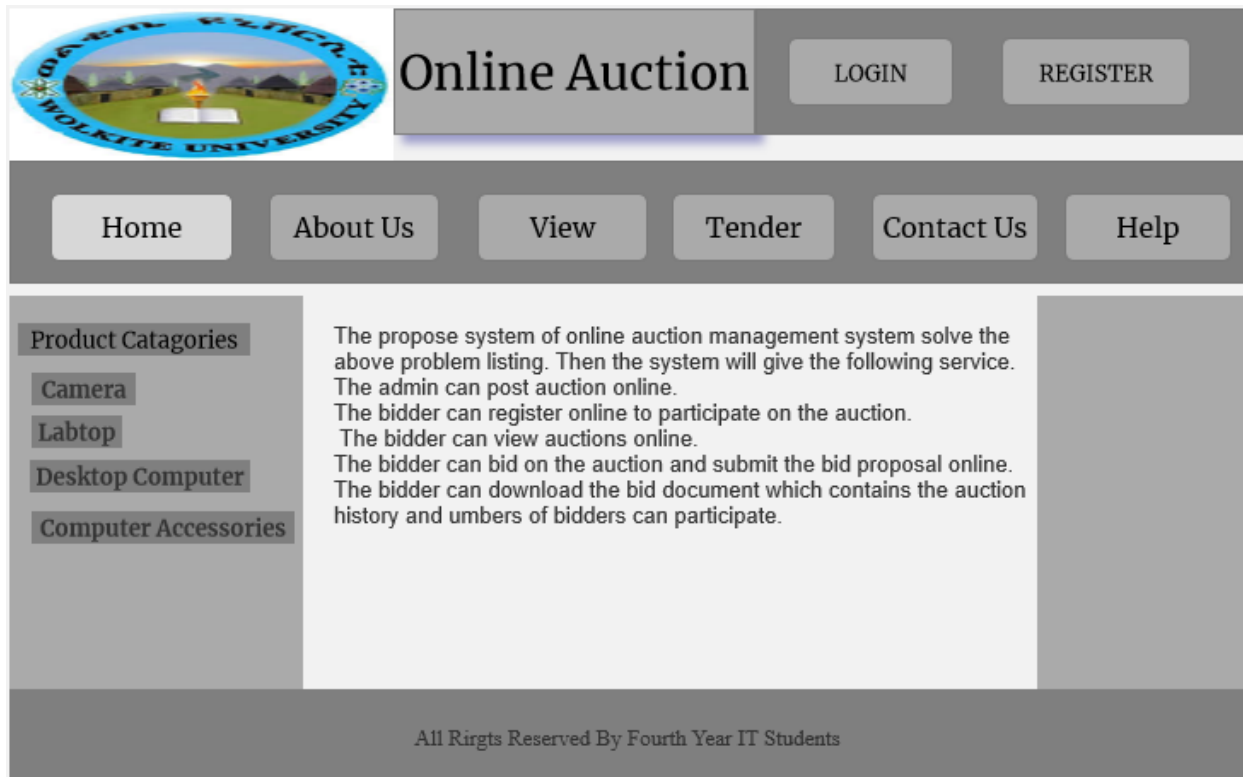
WOLKITE UNIVERSITY

Online Auction

LOGIN

REGISTER

Home

About Us

View

Tender

Contact Us

Help

Product Catagories

Camera

Labtop

Desktop Computer

Computer Accessories

The propose system of online auction management system solve the above problem listing. Then the system will give the following service.
The admin can post auction online.
The bidder can register online to participate on the auction.
The bidder can view auctions online.
The bidder can bid on the auction and submit the bid proposal online.
The bidder can download the bid document which contains the auction history and umbers of bidders can participate.

All Rirgts Reserved By Fourth Year IT Students